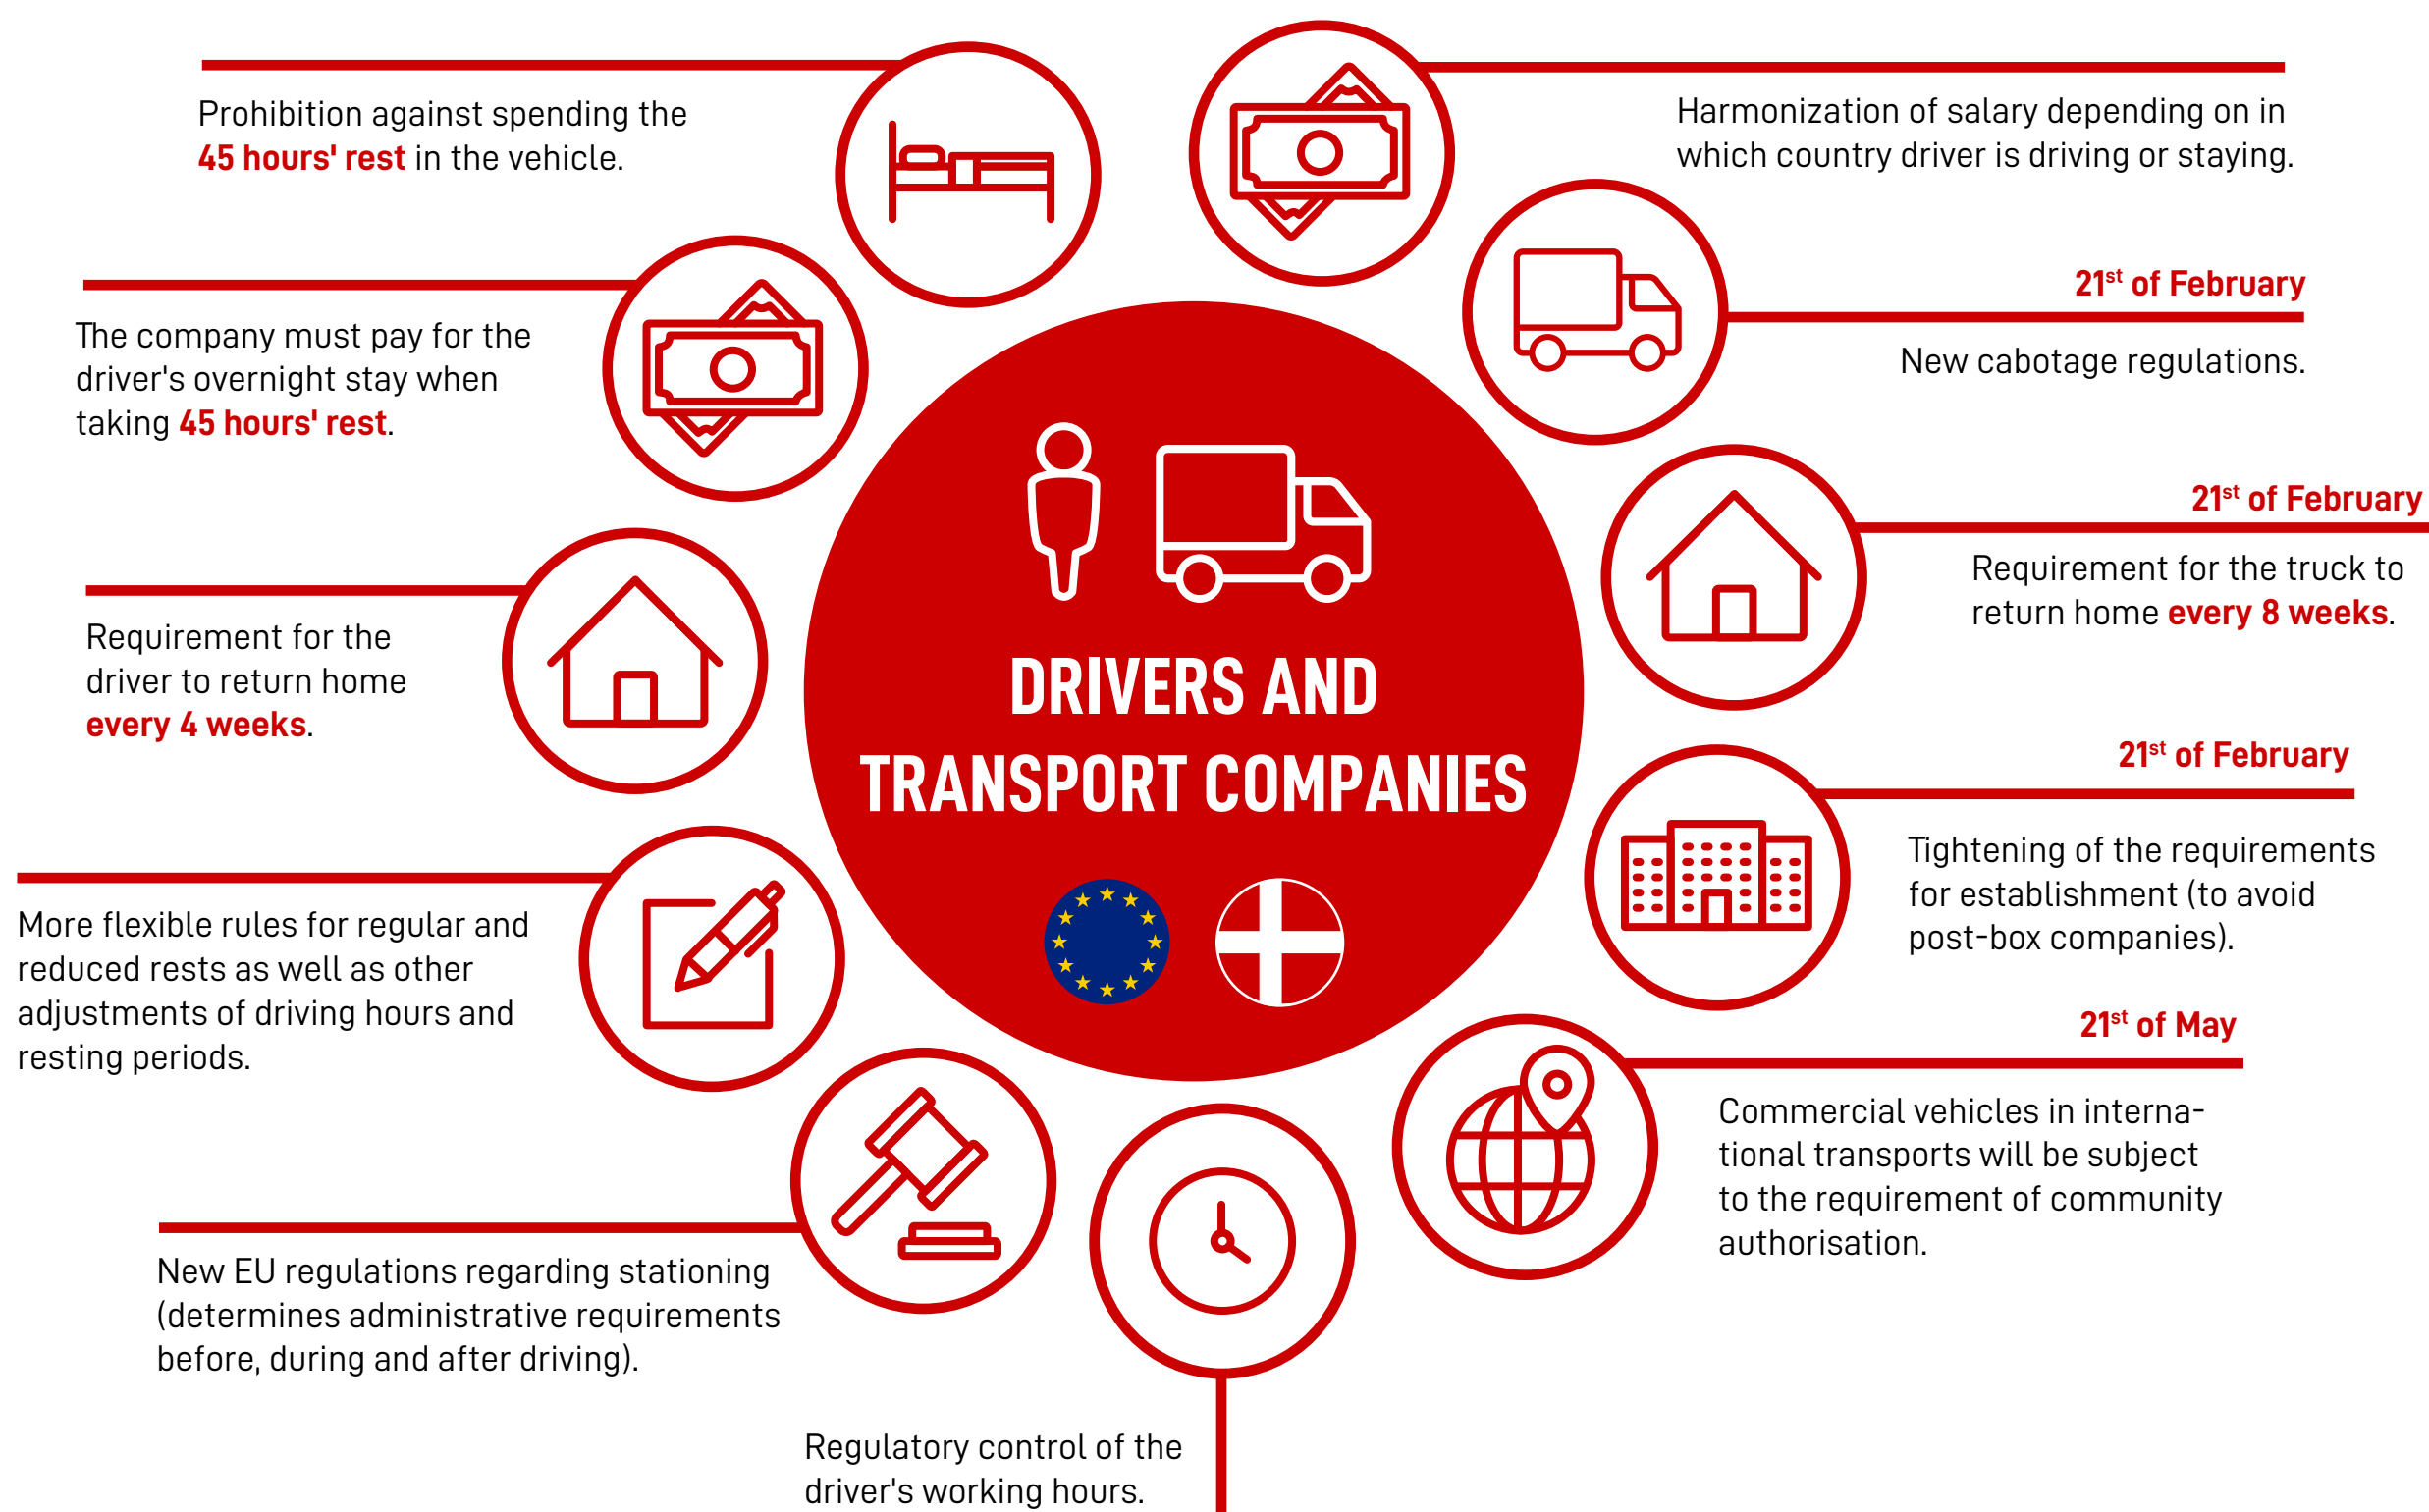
DRIVERS AND TRANSPORT COMPANIES

Prohibition against spending the 45 hours' rest in the vehicle.

Harmonization of salary depending on in which country driver is driving or staying.

The company must pay for the driver's overnight stay when taking 45 hours' rest.

21$^{st}$ of February

New cabotage regulations.

21$^{st}$ of February

Requirement for the truck to return home every 8 weeks.

Requirement for the driver to return home every 4 weeks.

21$^{st}$ of February

Tightening of the requirements for establishment (to avoid post-box companies).

More flexible rules for regular and reduced rests as well as other adjustments of driving hours and resting periods.

21$^{st}$ of May

Commercial vehicles in international transports will be subject to the requirement of community authorisation.

New EU regulations regarding stationing (determines administrative requirements before, during and after driving).

Regulatory control of the driver's working hours.